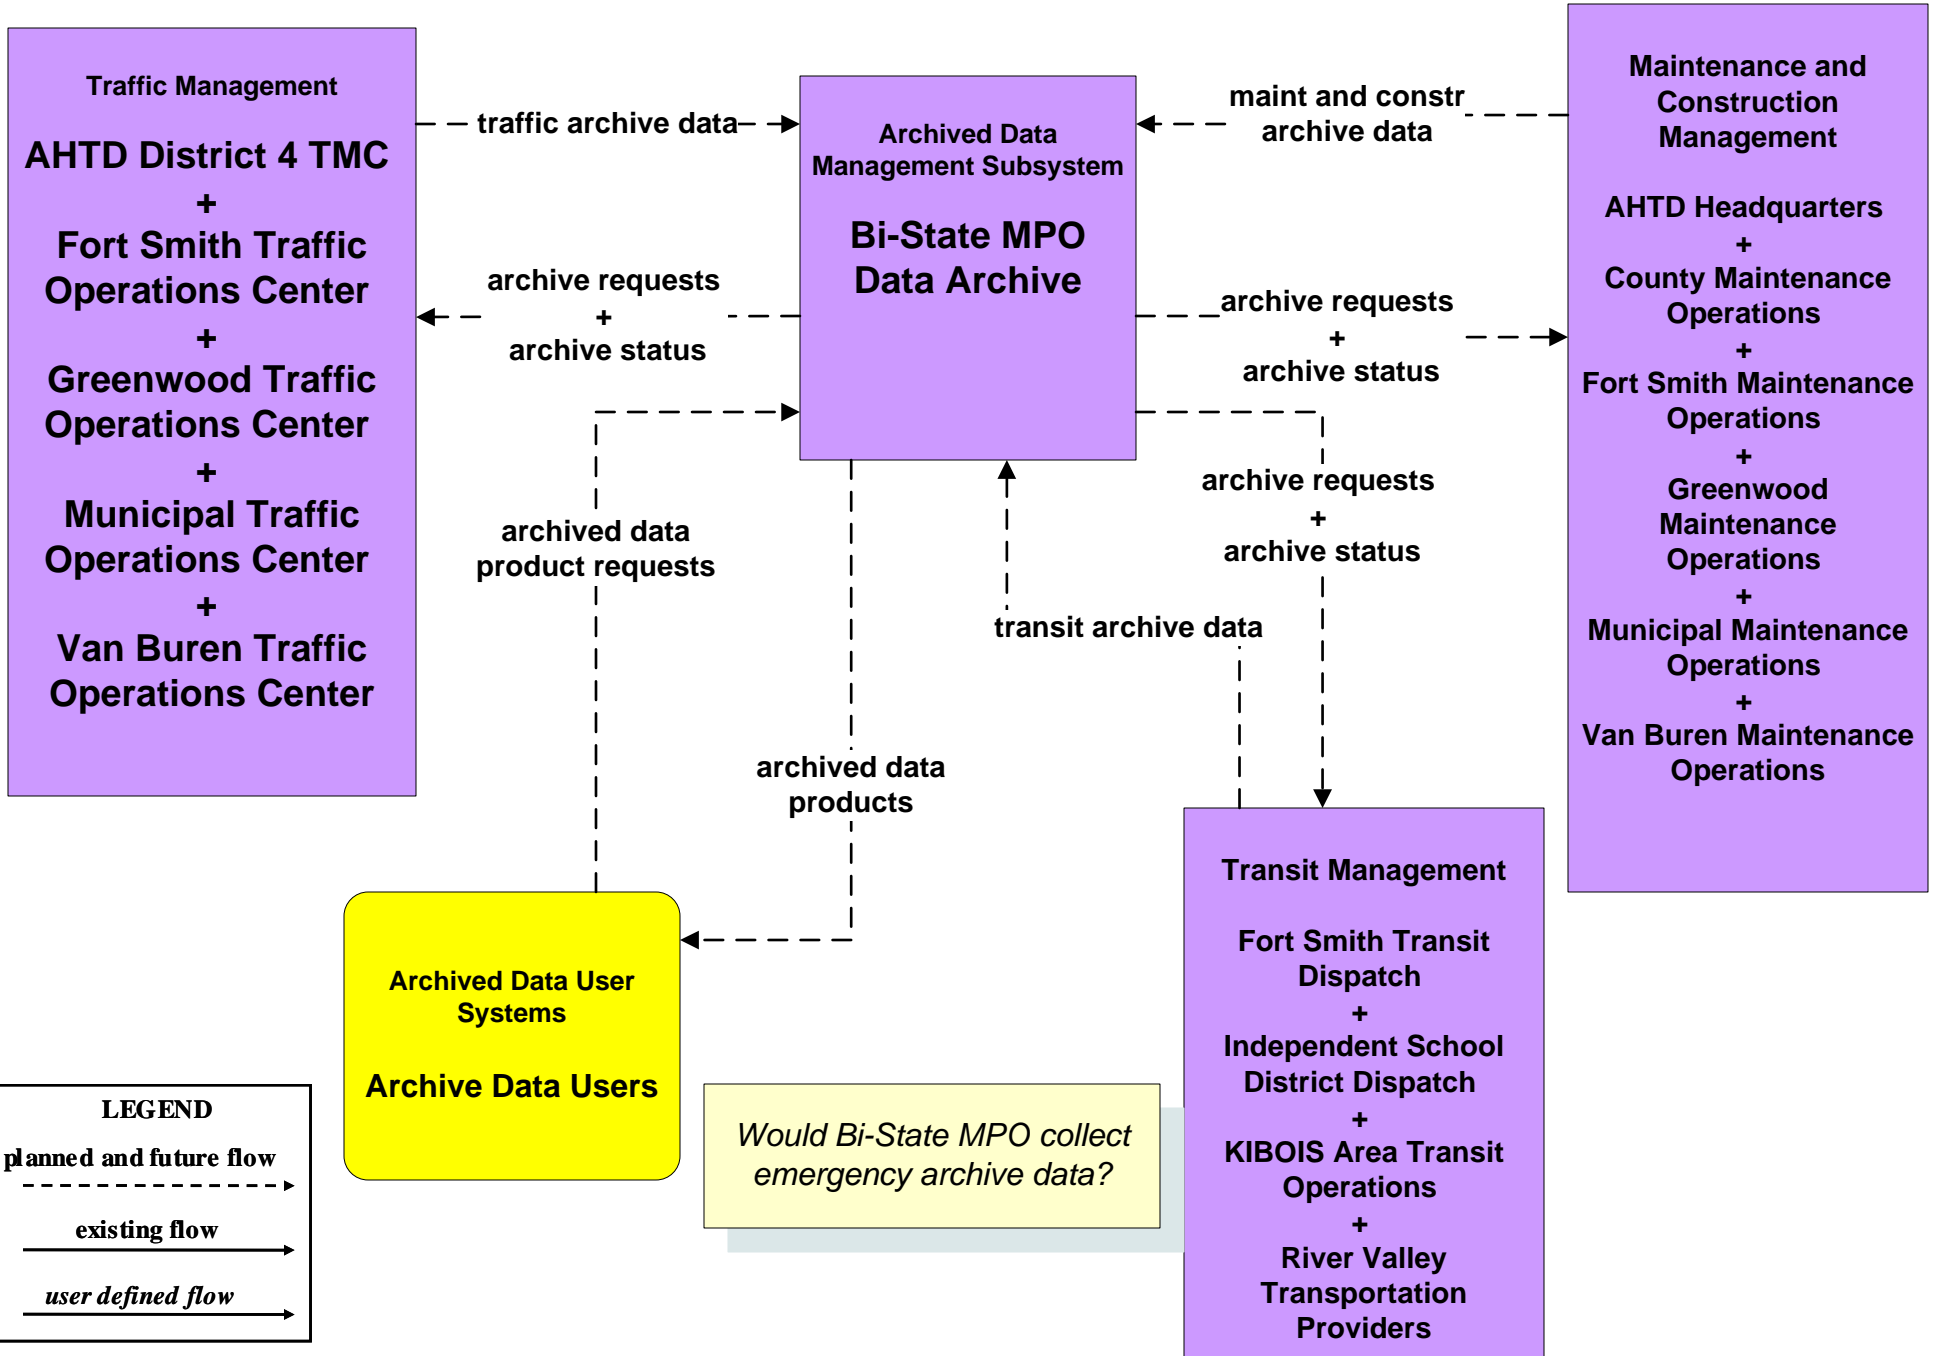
Traffic Management

AHTD District 4 TMC
+
Fort Smith Traffic Operations Center
+
Greenwood Traffic Operations Center
+
Municipal Traffic Operations Center
+
Van Buren Traffic Operations Center

traffic archive data

Archived Data Management Subsystem

Bi-State MPO Data Archive

maint and constr archive data

Maintenance and Construction Management

AHTD Headquarters
+
County Maintenance Operations
+
Fort Smith Maintenance Operations
+
Greenwood Maintenance Operations
+
Municipal Maintenance Operations
+
Van Buren Maintenance Operations

archive requests
+
archive status

archive requests
+
archive status

archived data product requests

archive requests
+
archive status

transit archive data

archived data products

Transit Management

Fort Smith Transit Dispatch
+
Independent School District Dispatch
+
KIBOIS Area Transit Operations
+
River Valley Transportation Providers

Archived Data User Systems

Archive Data Users

Would Bi-State MPO collect emergency archive data?

LEGEND
planned and future flow
existing flow
user defined flow